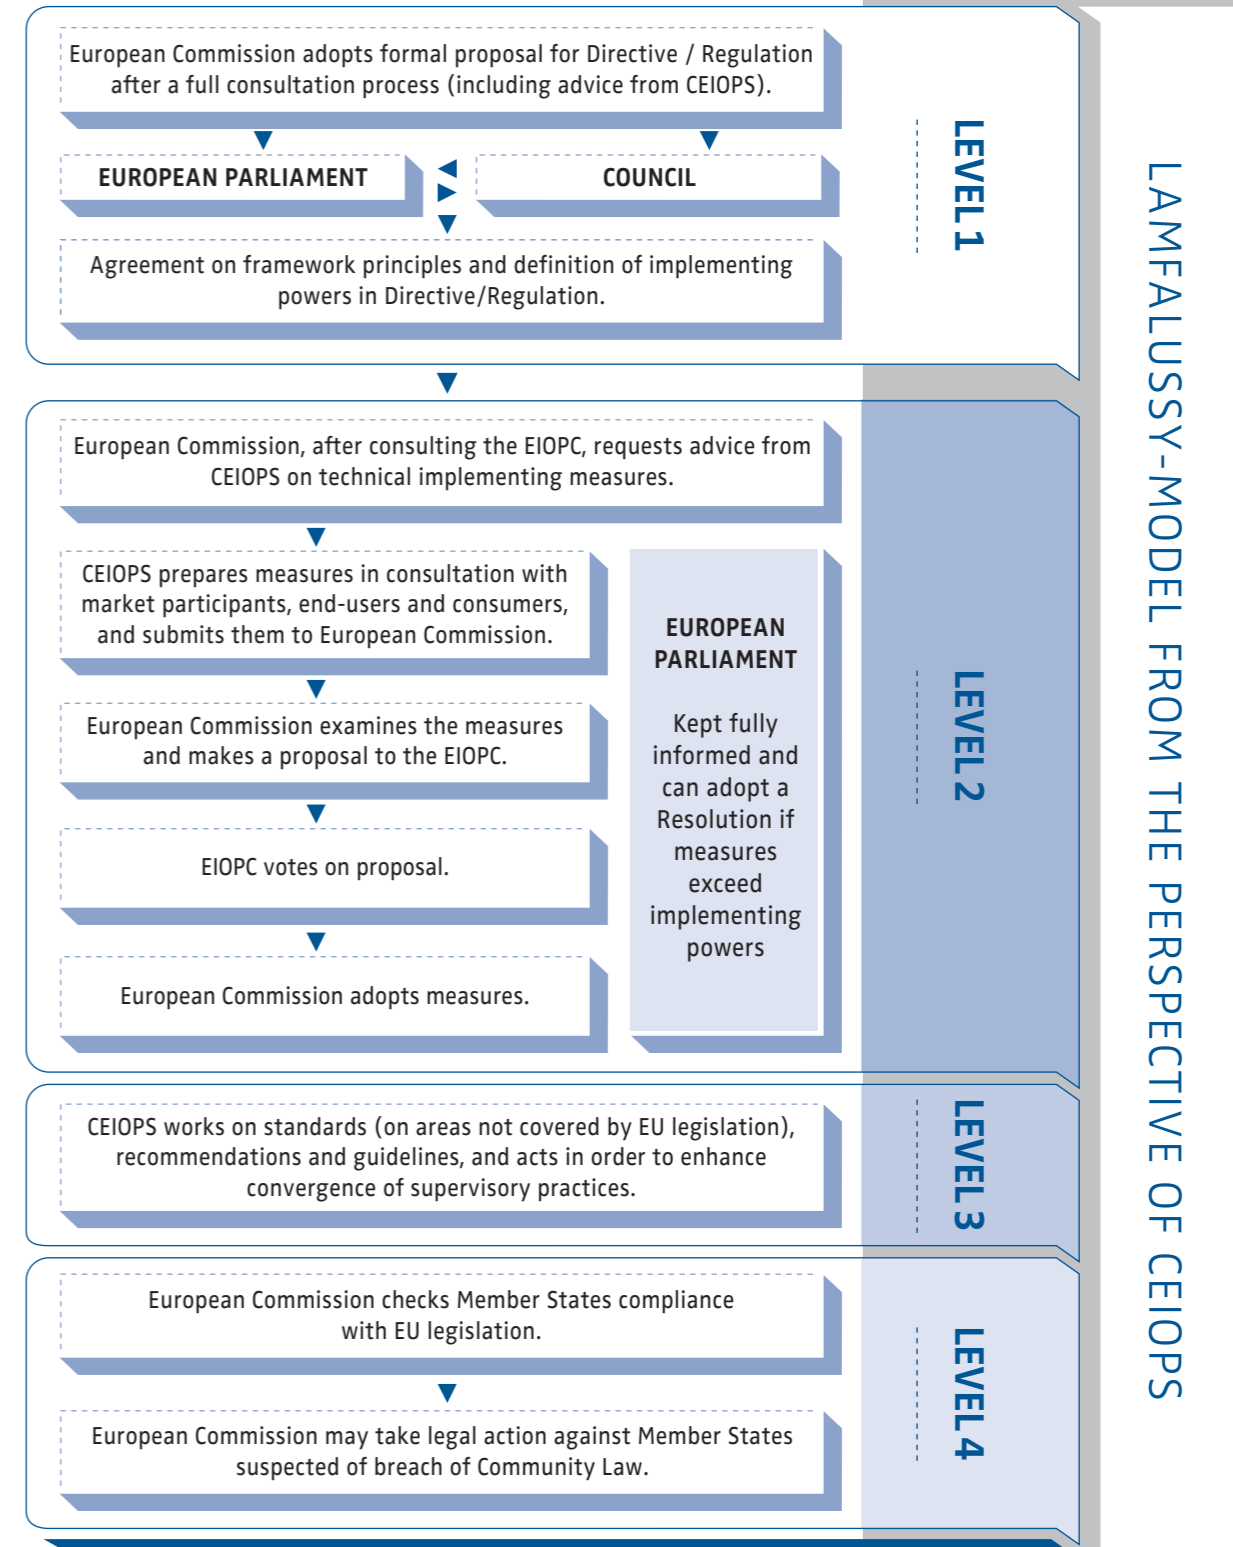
European Commission adopts formal proposal for Directive / Regulation after a full consultation process (including advice from CEIOPS).

EUROPEAN PARLIAMENT

COUNCIL

Agreement on framework principles and definition of implementing powers in Directive/Regulation.

LEVEL 1

European Commission, after consulting the EIOPC, requests advice from CEIOPS on technical implementing measures.

CEIOPS prepares measures in consultation with market participants, end-users and consumers, and submits them to European Commission.

European Commission examines the measures and makes a proposal to the EIOPC.

EIOPC votes on proposal.

European Commission adopts measures.

EUROPEAN PARLIAMENT

Kept fully informed and can adopt a Resolution if measures exceed implementing powers

LEVEL 2

CEIOPS works on standards (on areas not covered by EU legislation), recommendations and guidelines, and acts in order to enhance convergence of supervisory practices.

LEVEL 3

European Commission checks Member States compliance with EU legislation.

European Commission may take legal action against Member States suspected of breach of Community Law.

LEVEL 4

LAMFALUSSY-MODEL FROM THE PERSPECTIVE OF CEIOPS